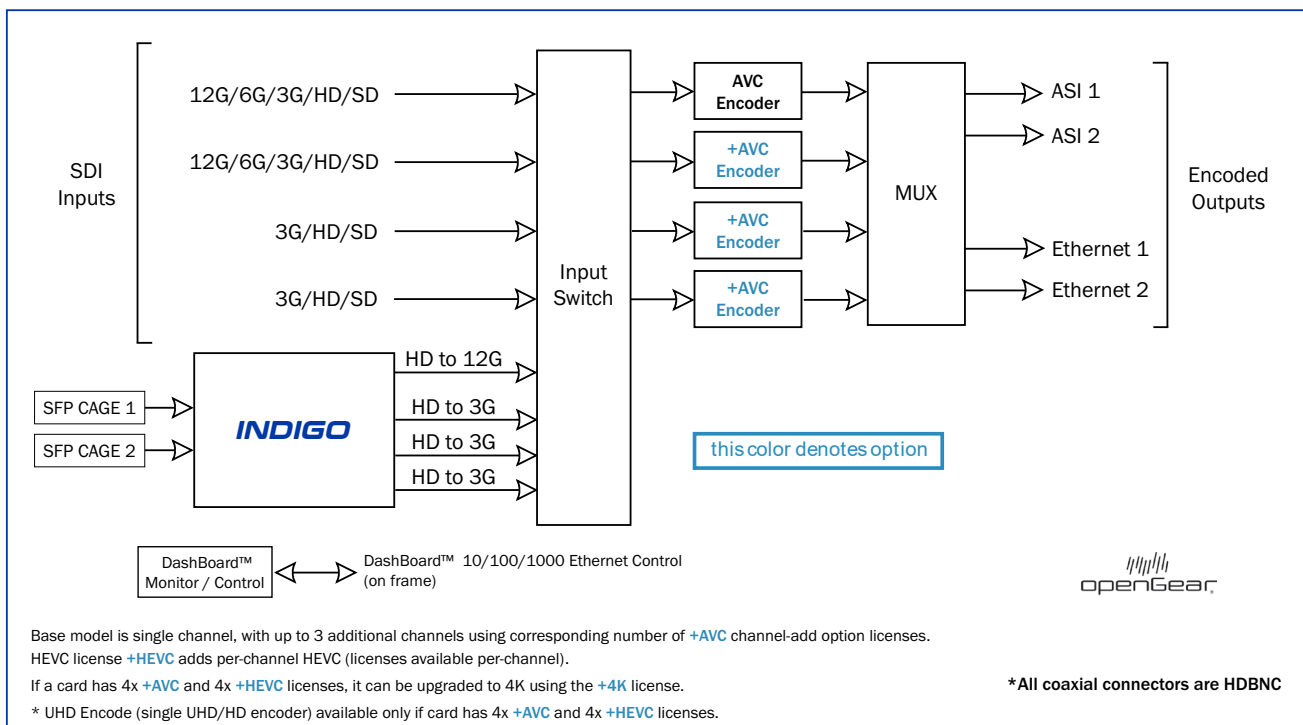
SDI Inputs

12G/6G/3G/HD/SD

12G/6G/3G/HD/SD

3G/HD/SD

3G/HD/SD

Input Switch

AVC Encoder

+AVC Encoder

+AVC Encoder

+AVC Encoder

MUX

ASI 1

ASI 2

Ethernet 1

Ethernet 2

Encoded Outputs

SFP CAGE 1

SFP CAGE 2

INDIGO

HD to 12G

HD to 3G

HD to 3G

HD to 3G

this color denotes option

DashBoard™ Monitor / Control

DashBoard™ 10/100/1000 Ethernet Control (on frame)

openGear

Base model is single channel, with up to 3 additional channels using corresponding number of +AVC channel-add option licenses.

HEVC license +HEVC adds per-channel HEVC (licenses available per-channel).

If a card has 4x +AVC and 4x +HEVC licenses, it can be upgraded to 4K using the +4K license.

* UHD Encode (single UHD/HD encoder) available only if card has 4x +AVC and 4x +HEVC licenses.

*All coaxial connectors are HDBNC